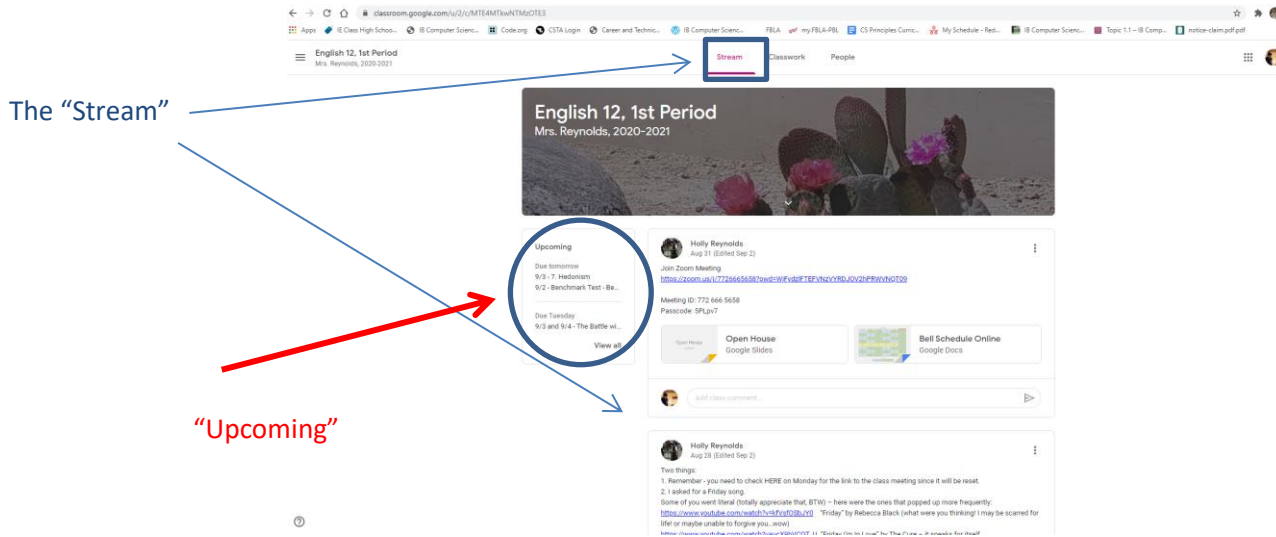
classroom.google.com/u/2/c/MTE4MTkwNTMzOTE3

Apps IE Class High Schoo... IB Computer Scienc... Code.org CSTA Login Career and Technic... IB Computer Scienc... FBLA my FBLA-PBL CS Principles Curric... My Schedule - Red... IB Computer Scienc... Topic 1.1 – IB Comp... notice-claim.pdf.pdf

English 12, 1st Period
Mrs. Reynolds, 2020-2021

Stream Classwork People

The "Stream"

English 12, 1st Period
Mrs. Reynolds, 2020-2021

Upcoming
Due tomorrow
9/3 - 7. Hedonism
9/2 - Benchmark Test - Be...
Due Tuesday
9/3 and 9/4 - The Battle wi...
View all

Holly Reynolds
Aug 31 (Edited Sep 2)
Join Zoom Meeting
https://zoom.us/j/7726665658?pwd=WjFydzlFTEFVNzVYRDJ0V2hPRWVNQT09

Meeting ID: 772 666 5658
Passcode: 5PLpv7

Open House
Google Slides

Bell Schedule Online
Google Docs

Add class comment...

"Upcoming"

Holly Reynolds
Aug 28 (Edited Sep 2)
Two things:
1. Remember - you need to check HERE on Monday for the link to the class meeting since it will be reset.
2. I asked for a Friday song.
Some of you went literal (totally appreciate that, BTW) -- here were the ones that popped up more frequently:
https://www.youtube.com/watch?v=kfVsfOSbJY0 "Friday" by Rebecca Black (what were you thinking! I may be scarred for life! or maybe unable to forgive you...wow)
https://www.youtube.com/watch?v=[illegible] "Friday I'm In Love" by The Cure -- it speaks for itself